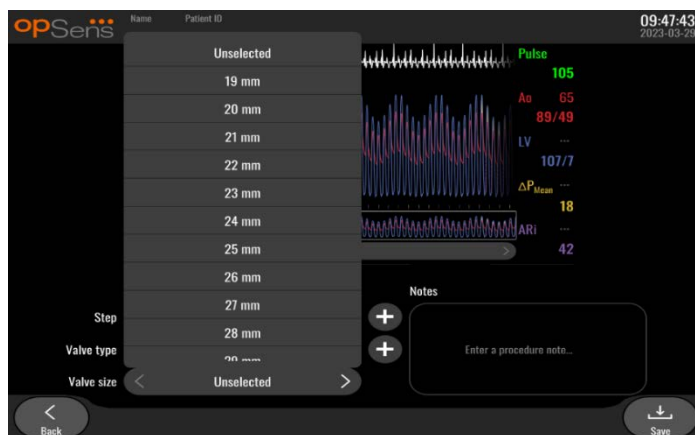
opSens

Name Patient ID

09:47:43
2023-03-29

Unselected
19 mm
20 mm
21 mm
22 mm
23 mm
24 mm
25 mm
26 mm
27 mm
28 mm
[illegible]

Pulse
105
Ao 65
89/49
LV ...
107/7
$\Delta P_{Mean}$ ...
18
ARi ...
42

Notes

Step

Valve type

Enter a procedure note...

Valve size
Unselected

Back

Save